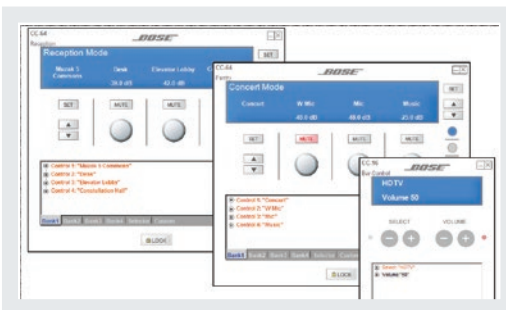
CC-64
Reception
BOSE
SET
Reception Mode
Muzak 1 Commons
Desk
Elevator Lobby
30.0 dB
42.0 dB
SET
MUTE
MUTE
Control 1: "Muzak 1 Commons"
Control 2: "Desk"
Control 3: "Elevator Lobby"
Control 4: "Consultation Hall"
Bank1 Bank2 Bank3 Bank4 Selector Custom
LOCK

CC-64
Party
BOSE
SET
Concert Mode
Concert
W Mic
Mic
Music
40.0 dB
40.0 dB
25.0 dB
SET
MUTE
MUTE
MUTE
Control 1: "Concert"
Control 2: "WMic"
Control 3: "Mic"
Control 4: "Music"
Bank1 Bank2 Bank3 Bank4 Selector Custom
LOCK

CC-16
Bar Control
BOSE
HD TV
Volume 50
SELECT
VOLUME
Source: "HDTV"
Volume "50"